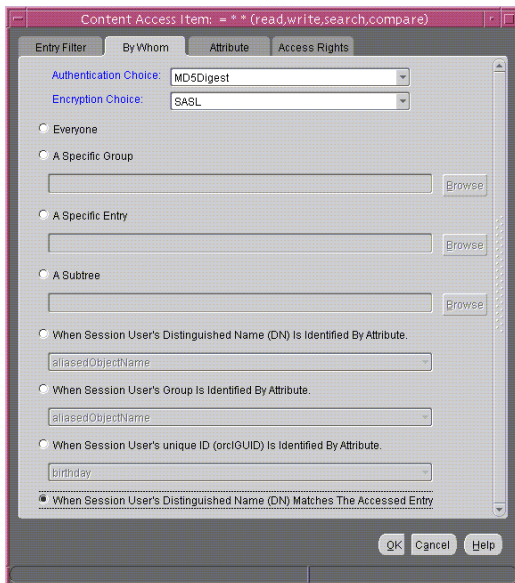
Content Access Item: = * * (read,write,search,compare)

Entry Filter
By Whom
Attribute
Access Rights

Authentication Choice: MD5Digest
Encryption Choice: SASL

Everyone

A Specific Group

Browse

A Specific Entry

Browse

A Subtree

Browse

When Session User's Distinguished Name (DN) Is Identified By Attribute.

aliasedObjectName

When Session User's Group Is Identified By Attribute.

aliasedObjectName

When Session User's unique ID (orclGUID) Is Identified By Attribute.

birthday

When Session User's Distinguished Name (DN) Matches The Accessed Entry

OK
Cancel
Help